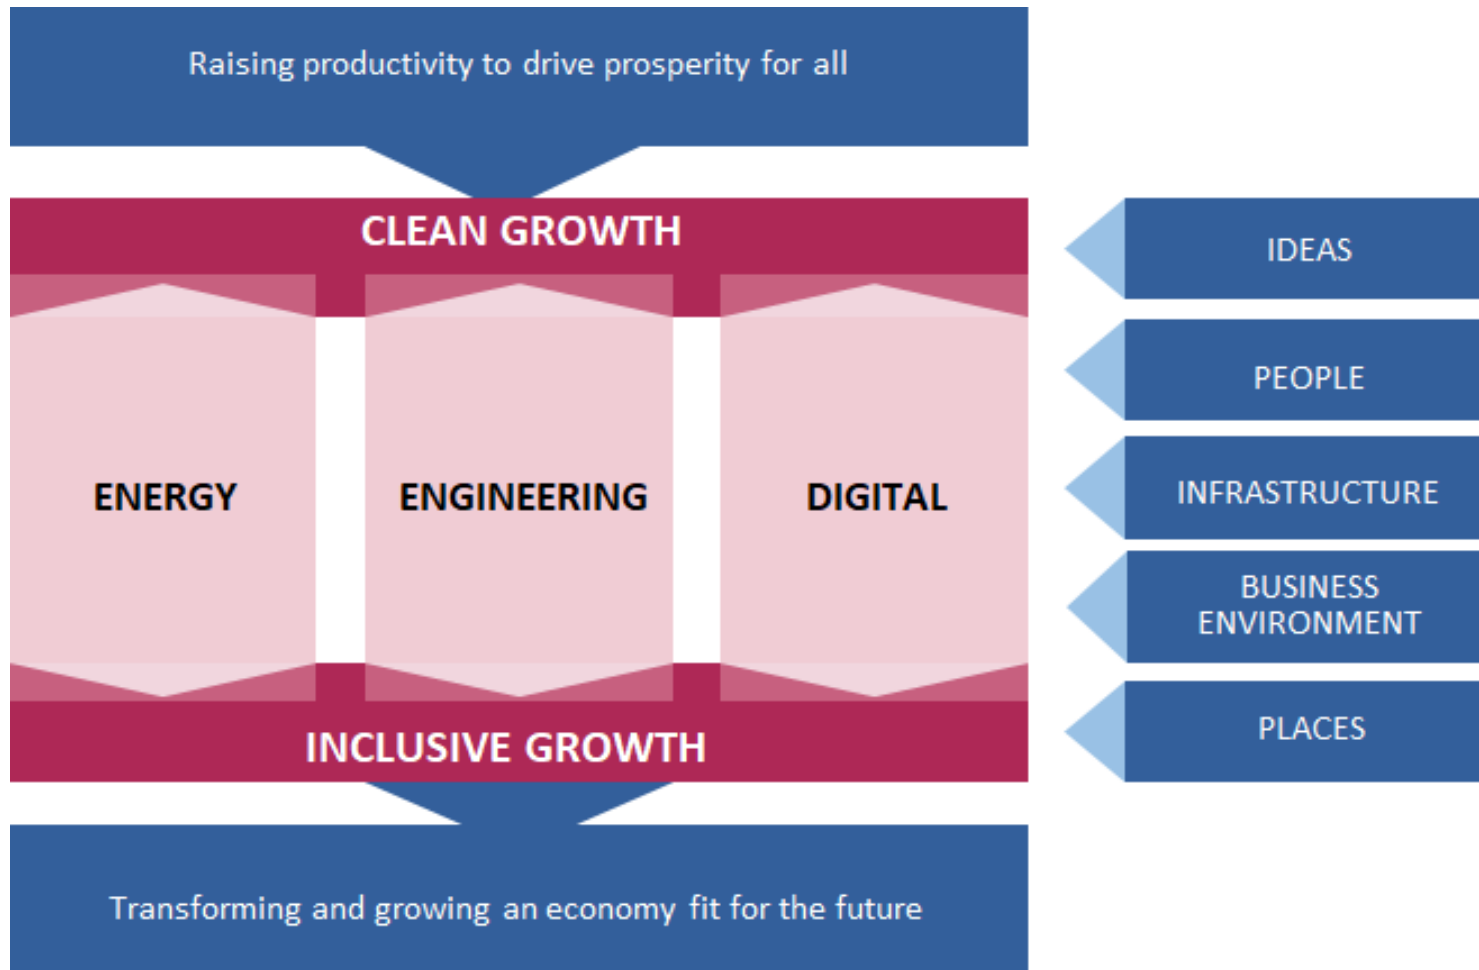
Raising productivity to drive prosperity for all

CLEAN GROWTH

ENERGY

ENGINEERING

DIGITAL

INCLUSIVE GROWTH

Transforming and growing an economy fit for the future

IDEAS

PEOPLE

INFRASTRUCTURE

BUSINESS ENVIRONMENT

PLACES